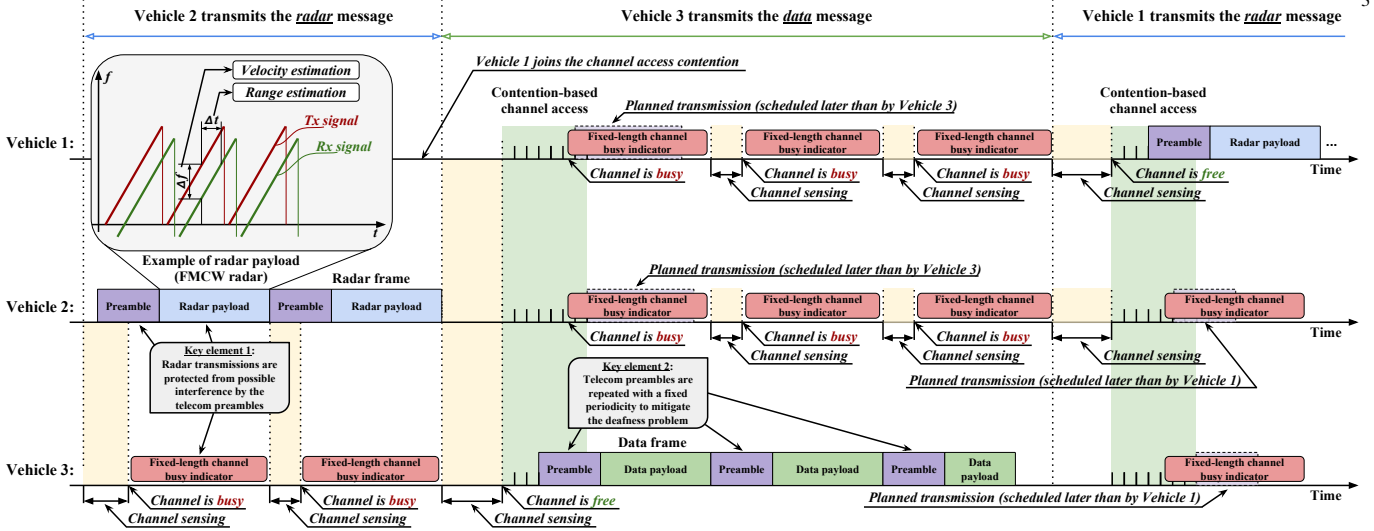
3

Vehicle 2 transmits the radar message

Vehicle 3 transmits the data message

Vehicle 1 transmits the radar message

$f$

Velocity estimation

Range estimation

$\Delta t$

Tx signal

Rx signal

$\Delta f$

$t$

Example of radar payload (FMCW radar)

Vehicle 1 joins the channel access contention

Contention-based channel access

Planned transmission (scheduled later than by Vehicle 3)

Contention-based channel access

Vehicle 1:

Fixed-length channel busy indicator

Fixed-length channel busy indicator

Fixed-length channel busy indicator

Preamble

Radar payload

...

Time

Channel is busy

Channel is busy

Channel is busy

Channel is free

Channel sensing

Channel sensing

Channel sensing

Radar frame

Planned transmission (scheduled later than by Vehicle 3)

Vehicle 2:

Preamble

Radar payload

Preamble

Radar payload

Fixed-length channel busy indicator

Fixed-length channel busy indicator

Fixed-length channel busy indicator

Fixed-length channel busy indicator

Time

Channel is busy

Channel is busy

Channel is busy

Channel sensing

Channel sensing

Channel sensing

Key element 1: Radar transmissions are protected from possible interference by the telecom preambles

Key element 2: Telecom preambles are repeated with a fixed periodicity to mitigate the deafness problem

Planned transmission (scheduled later than by Vehicle 1)

Data frame

Vehicle 3:

Fixed-length channel busy indicator

Fixed-length channel busy indicator

Preamble

Data payload

Preamble

Data payload

Preamble

Data payload

Fixed-length channel busy indicator

Time

Channel is busy

Channel is busy

Channel is free

Planned transmission (scheduled later than by Vehicle 1)

Channel sensing

Channel sensing

Channel sensing